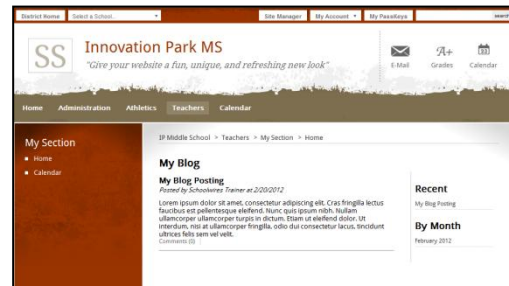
District Home Select a School... Site Manager My Account My PassKeys search

SS Innovation Park MS
"Give your website a fun, unique, and refreshing new look"

E-Mail Grades Calendar

Home Administration Athletics Teachers Calendar

My Section
Home
Calendar

IP Middle School > Teachers > My Section > Home

My Blog

My Blog Posting
Posted by Schoolwires Trainer at 2/20/2012

Lorem ipsum dolor sit amet, consectetur adipiscing elit. Cras fringilla lectus faucibus est pellentesque eleifend. Nunc quis ipsum nibh. Nullam ullamcorper ullamcorper turpis in dictum. Etiam ut eleifend dolor. Ut interdum, nisl at ullamcorper fringilla, odio dui consectetur lacus, tincidunt ultrices felis sem vel velit.
Comments (0)

Recent
My Blog Posting

By Month
February 2012